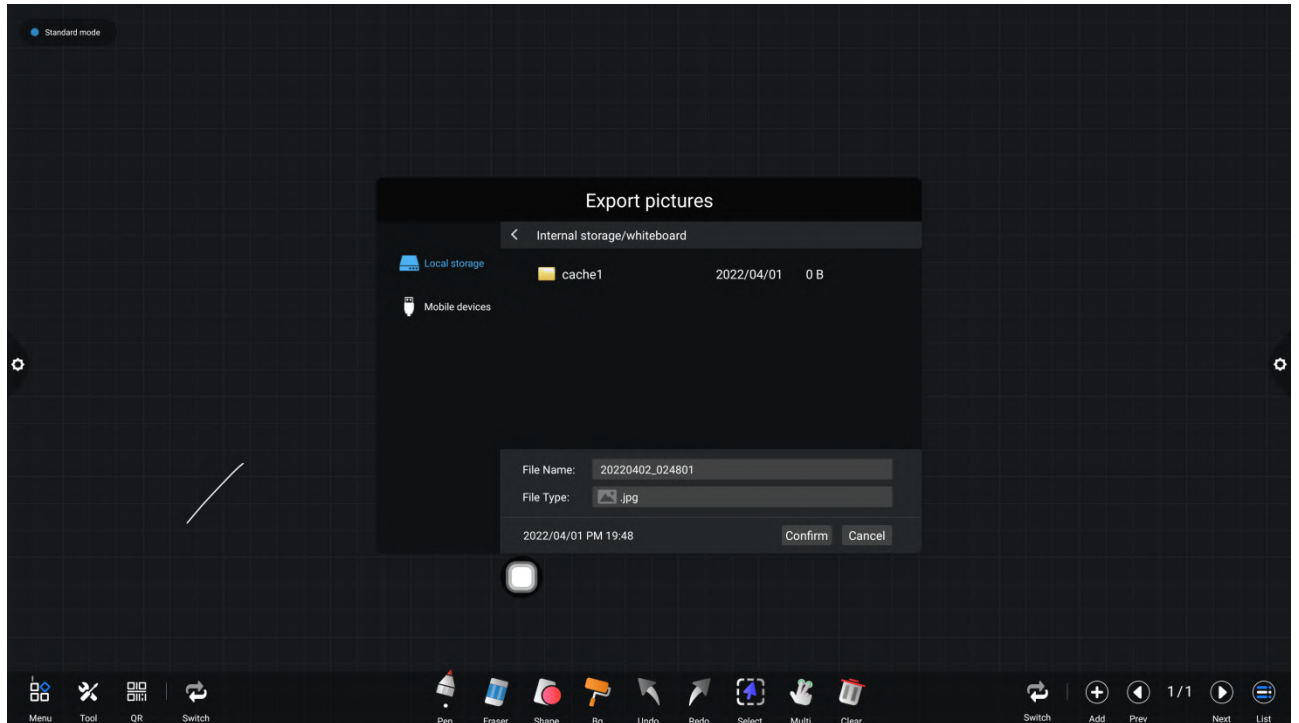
Standard mode

Export pictures

Internal storage/whiteboard

Local storage

Mobile devices

cache1 2022/04/01 0 B

File Name: 20220402_024801

File Type: .jpg

2022/04/01 PM 19:48

Confirm Cancel

Menu Tool QR Switch

Pen Eraser Shape Bg Undo Redo Select Multi Clear

Switch Add Prev 1/1 Next List